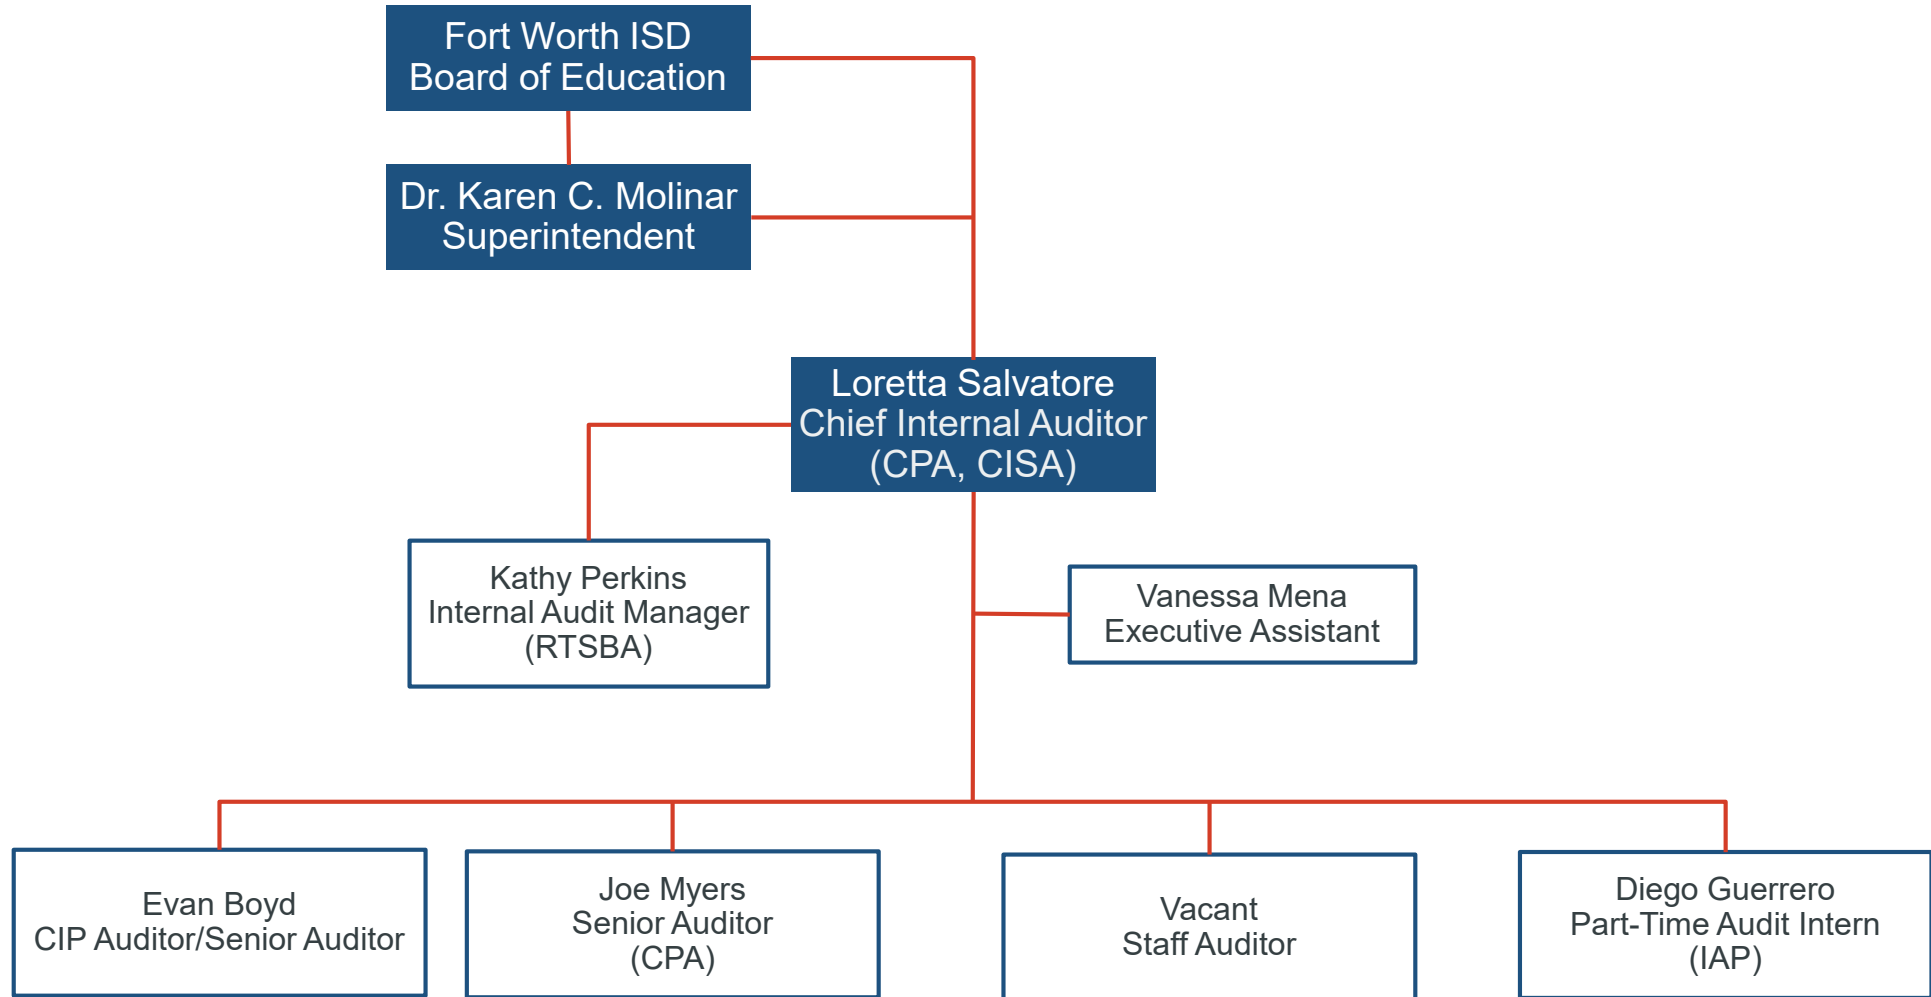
Fort Worth ISD
Board of Education

Dr. Karen C. Molinar
Superintendent

Loretta Salvatore
Chief Internal Auditor
(CPA, CISA)

Kathy Perkins
Internal Audit Manager
(RTSBA)

Vanessa Mena
Executive Assistant

Evan Boyd
CIP Auditor/Senior Auditor

Joe Myers
Senior Auditor
(CPA)

Vacant
Staff Auditor

Diego Guerrero
Part-Time Audit Intern
(IAP)